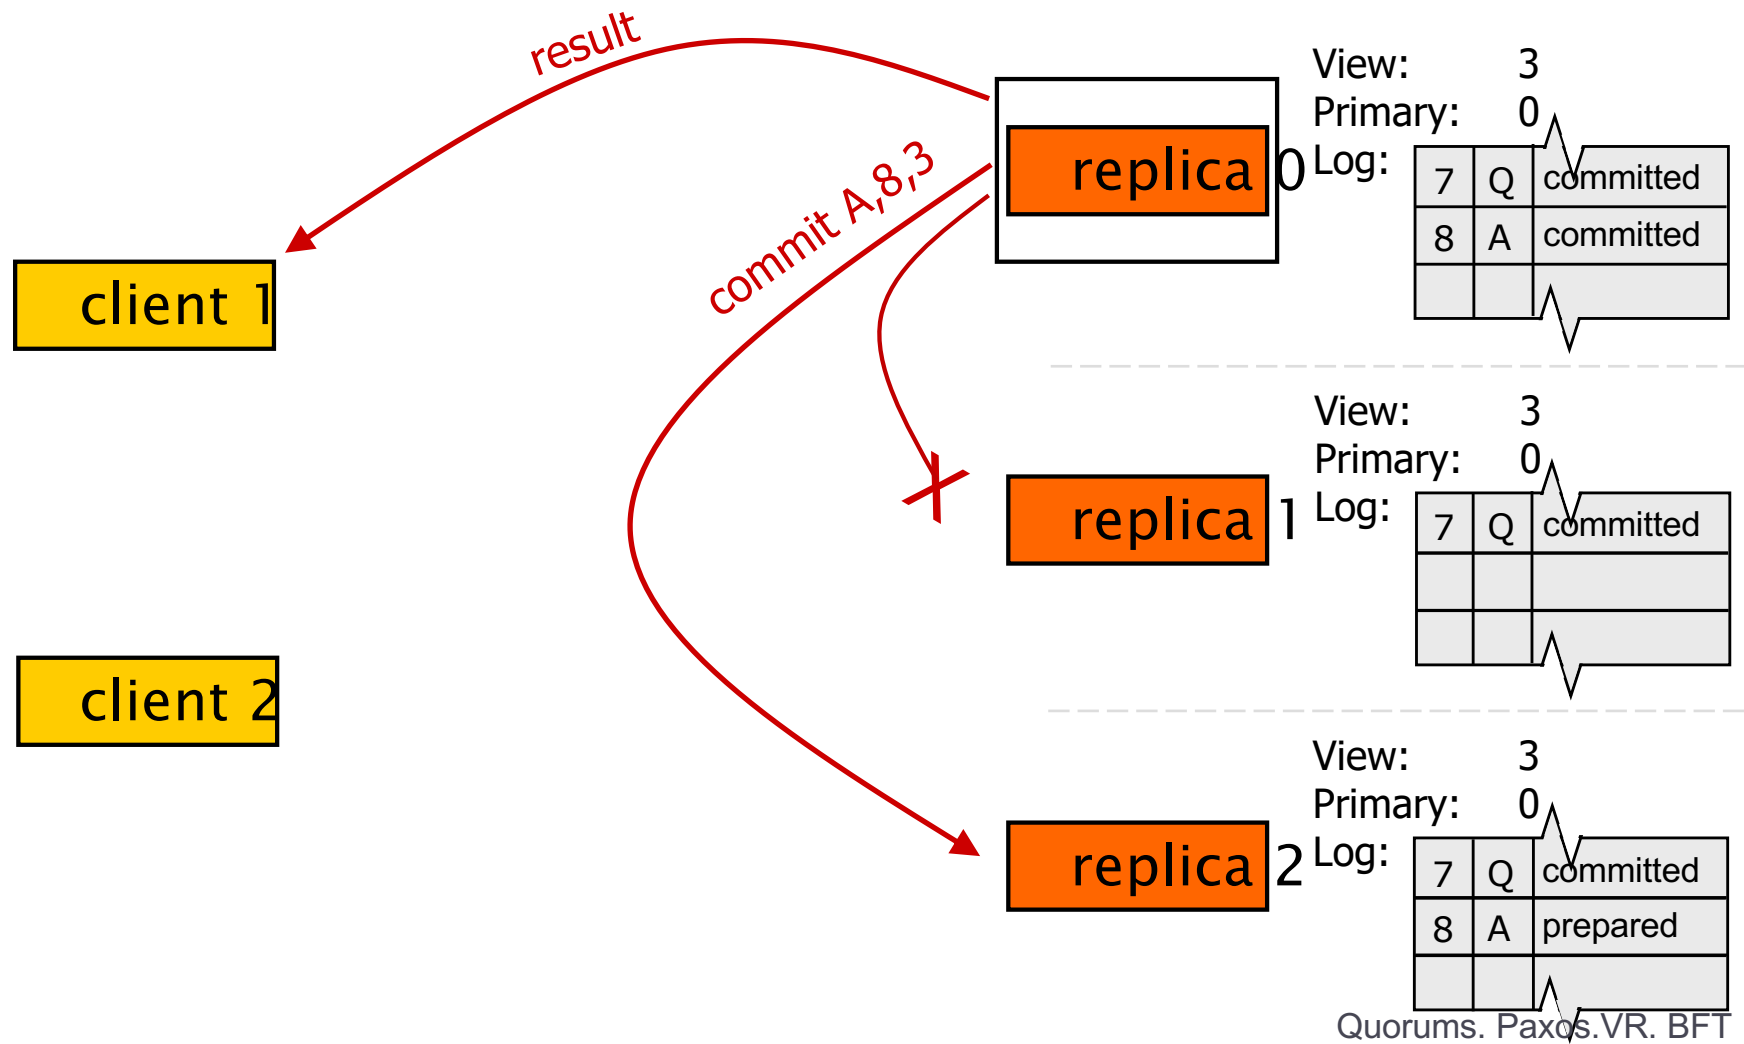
result

commit A,8,3

client 1

client 2

replica 0

View: 3
Primary: 0
Log:

| 7 | Q | committed |
|---|---|---|
| 8 | A | committed |
| | | |

replica 1

View: 3
Primary: 0
Log:

| 7 | Q | committed |
|---|---|---|
| | | |
| | | |

replica 2

View: 3
Primary: 0
Log:

| 7 | Q | committed |
|---|---|---|
| 8 | A | prepared |
| | | |

Quorums. Paxos.VR. BFT